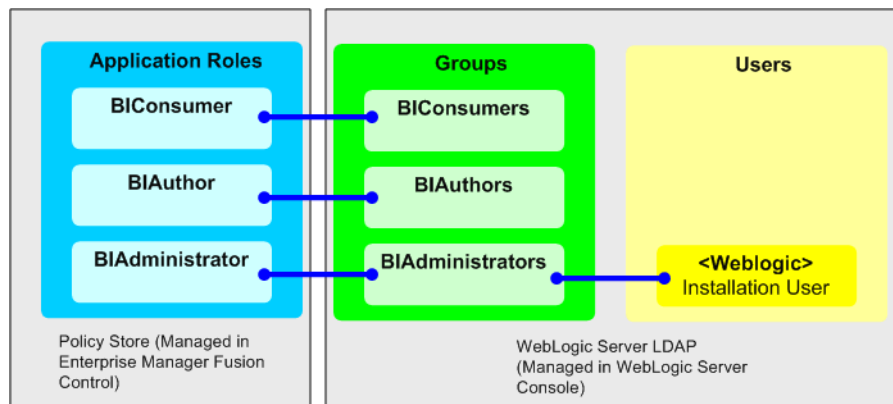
Application Roles

BIConsumer

BIAuthor

BIAdministrator

Policy Store (Managed in Enterprise Manager Fusion Control)

Groups

BIConsumers

BIAuthors

BIAdministrators

Users

<Weblogic>
Installation User

WebLogic Server LDAP (Managed in WebLogic Server Console)